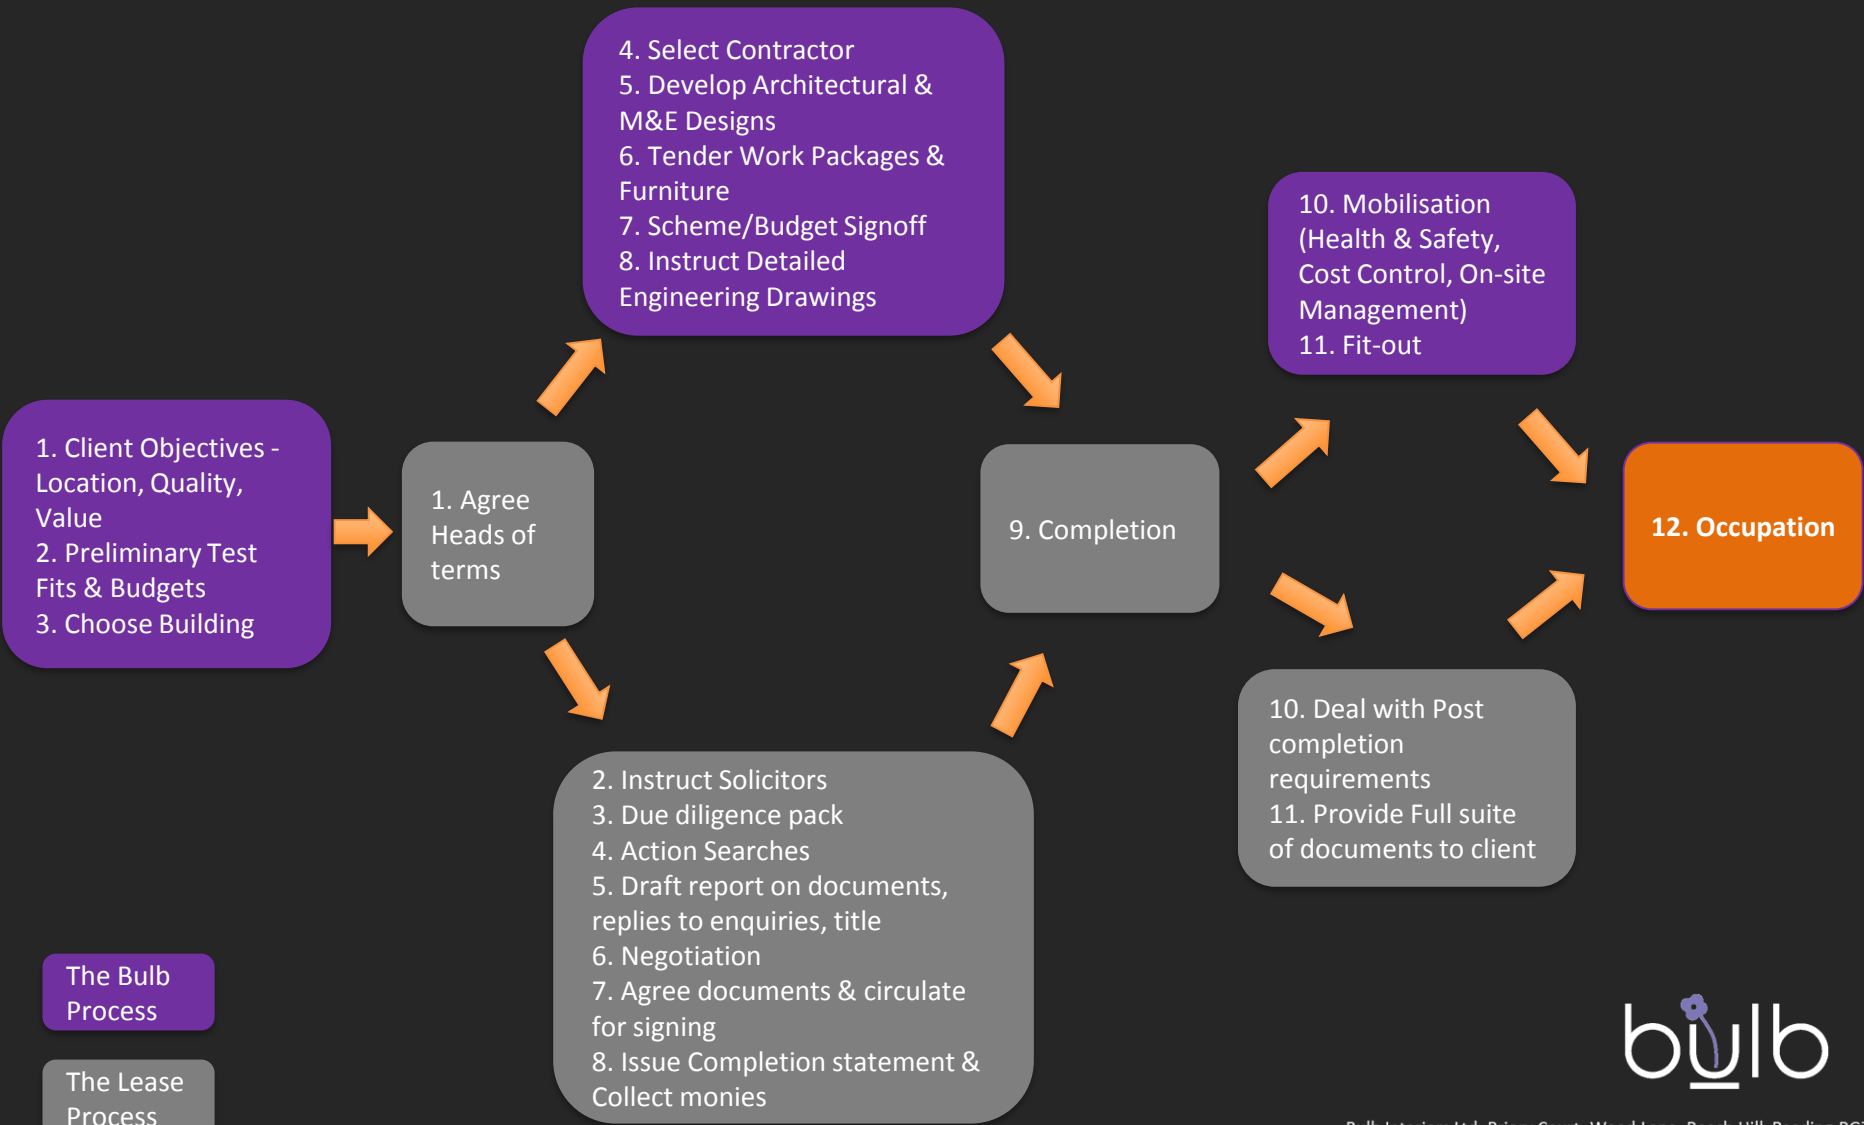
1. Client Objectives - Location, Quality, Value
2. Preliminary Test Fits & Budgets
3. Choose Building

1. Agree Heads of terms

4. Select Contractor
5. Develop Architectural & M&E Designs
6. Tender Work Packages & Furniture
7. Scheme/Budget Signoff
8. Instruct Detailed Engineering Drawings

2. Instruct Solicitors
3. Due diligence pack
4. Action Searches
5. Draft report on documents, replies to enquiries, title
6. Negotiation
7. Agree documents & circulate for signing
8. Issue Completion statement & Collect monies

9. Completion

10. Mobilisation (Health & Safety, Cost Control, On-site Management)
11. Fit-out

10. Deal with Post completion requirements
11. Provide Full suite of documents to client

12. Occupation

The Bulb Process

The Lease Process

bulb

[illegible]